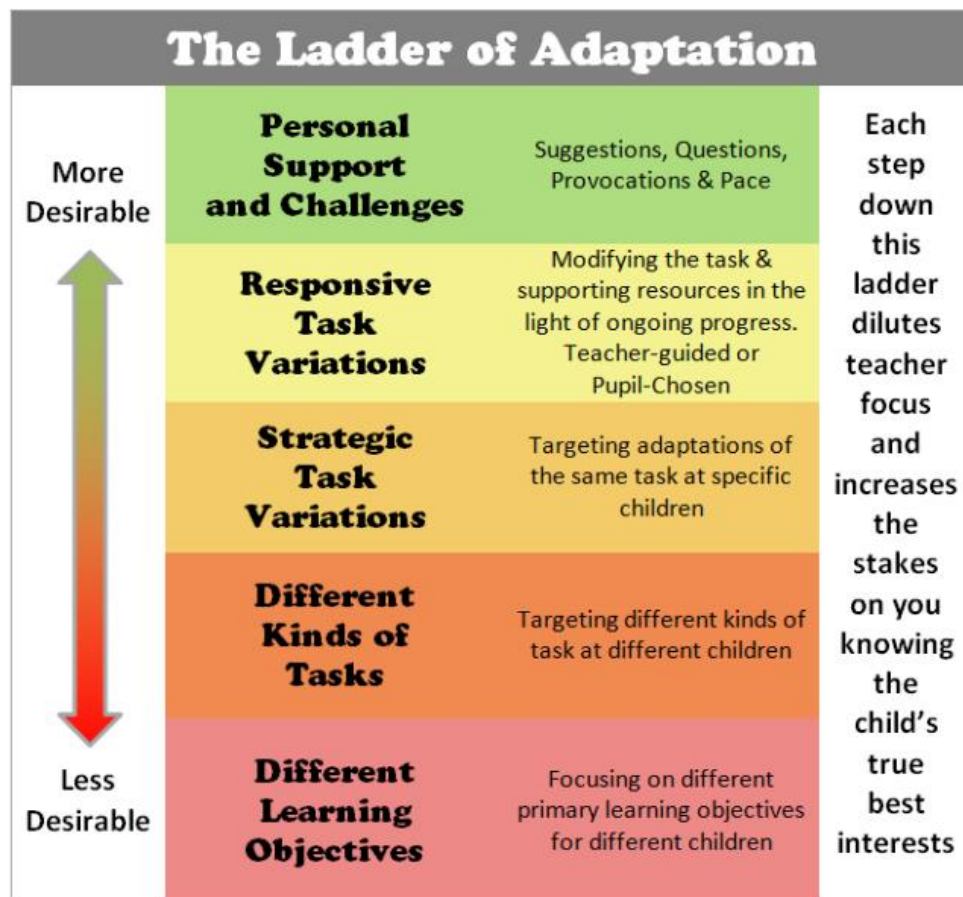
The Ladder of Adaptation

More Desirable

Less Desirable

| | |
|---|---|
| Personal Support and Challenges | Suggestions, Questions, Provocations & Pace |
| Responsive Task Variations | Modifying the task & supporting resources in the light of ongoing progress. Teacher-guided or Pupil-Chosen |
| Strategic Task Variations | Targeting adaptations of the same task at specific children |
| Different Kinds of Tasks | Targeting different kinds of task at different children |
| Different Learning Objectives | Focusing on different primary learning objectives for different children |

Each step down this ladder dilutes teacher focus and increases the stakes on you knowing the child's true best interests